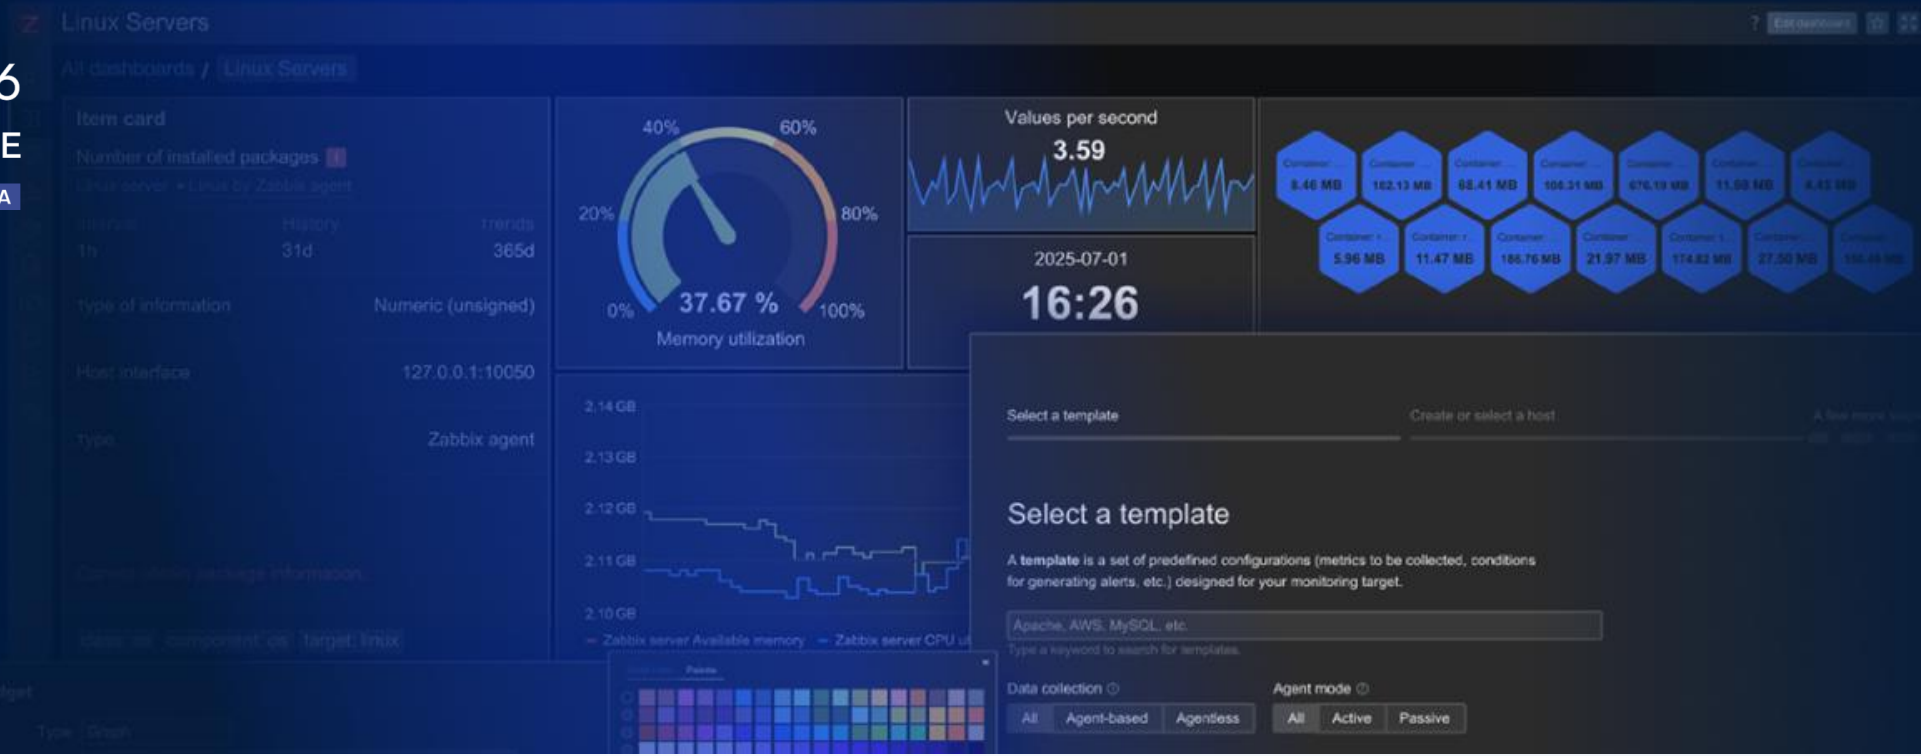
6
E
A

Linux Servers

Edit dashboard

All dashboards / Linux Servers

Item card

Number of installed packages

Linux server • Linux by Zabbix agent

Interval 1h
History 31d
Trends 365d

Type of information Numeric (unsigned)

Host interface 127.0.0.1:10050

Type Zabbix agent

40% 60%
20% 80%
0% 100%
37.67 %
Memory utilization

Values per second
3.59

2025-07-01
16:26

8.46 MB
162.13 MB
68.41 MB
108.31 MB
676.19 MB
11.08 MB
4.43 MB
5.96 MB
11.47 MB
186.76 MB
21.97 MB
174.82 MB
27.50 MB
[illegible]

2.14 GB
2.13 GB
2.12 GB
2.11 GB
2.10 GB

Zabbix server Available memory
Zabbix server CPU ut

Select a template
Create or select a host
A few more steps

Select a template

A template is a set of predefined configurations (metrics to be collected, conditions for generating alerts, etc.) designed for your monitoring target.

Apache, AWS, MySQL, etc.

Type a keyword to search for templates.

Data collection
All
Agent-based
Agentless

Agent mode
All
Active
Passive

class: os
component: os
target: linux

Palette